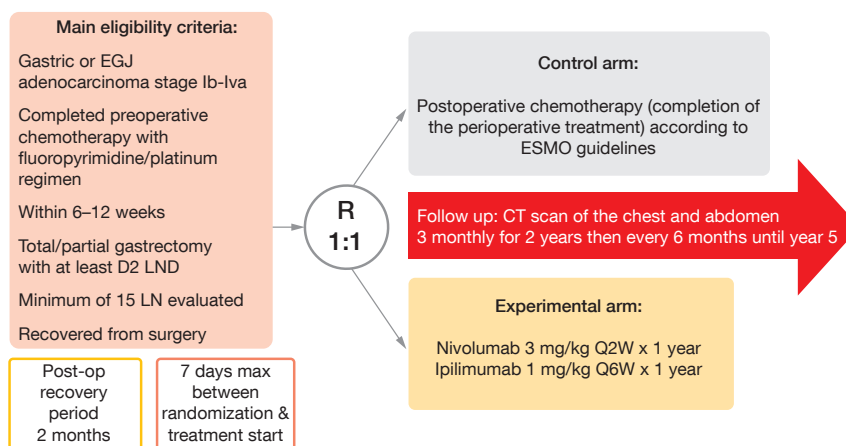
Main eligibility criteria:

Gastric or EGJ adenocarcinoma stage Ib-Iva

Completed preoperative chemotherapy with fluoropyrimidine/platinum regimen

Within 6–12 weeks

Total/partial gastrectomy with at least D2 LND

Minimum of 15 LN evaluated

Recovered from surgery

Post-op recovery period 2 months

7 days max between randomization & treatment start

R
1:1

Control arm:

Postoperative chemotherapy (completion of the perioperative treatment) according to ESMO guidelines

Follow up: CT scan of the chest and abdomen 3 monthly for 2 years then every 6 months until year 5

Experimental arm:

Nivolumab 3 mg/kg Q2W x 1 year
Ipilimumab 1 mg/kg Q6W x 1 year